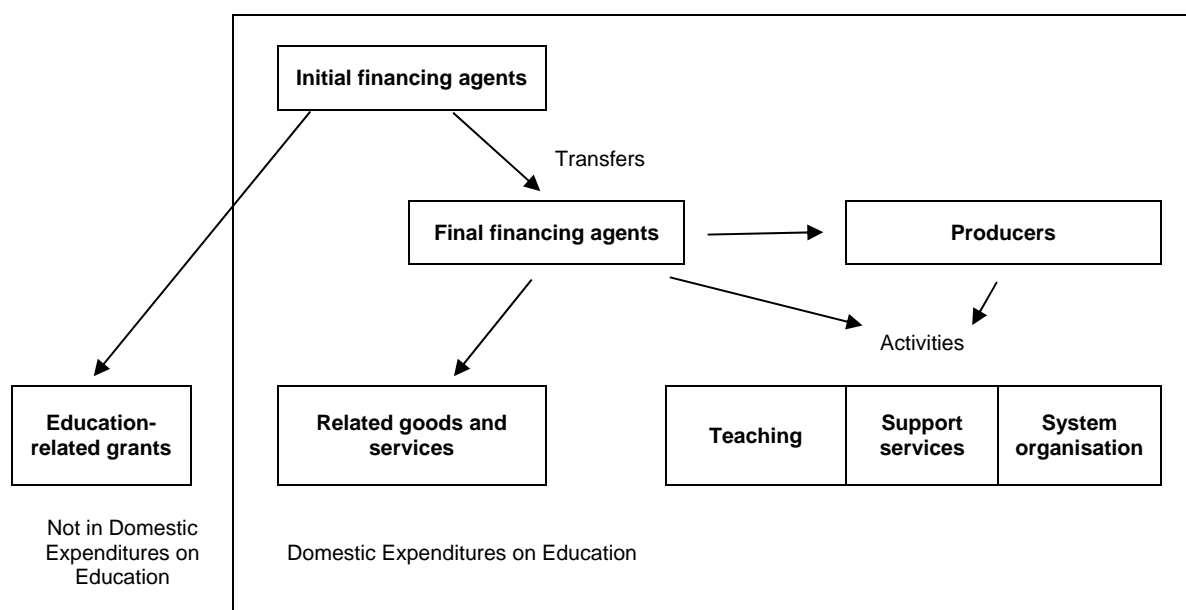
Initial financing agents

Transfers

Final financing agents

Producers

Activities

Education-related grants

Related goods and services

Teaching

Support services

System organisation

Not in Domestic Expenditures on Education

Domestic Expenditures on Education